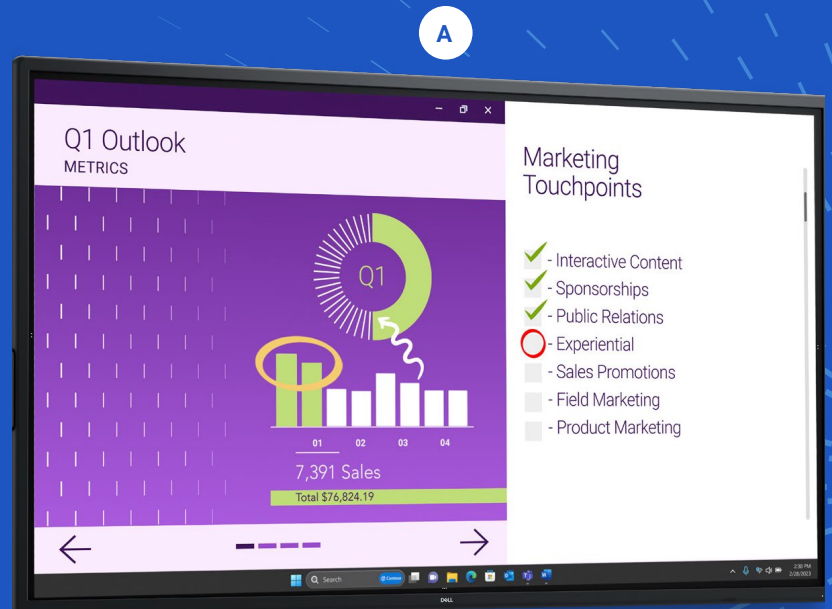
A

Q1 Outlook
METRICS

Q1

01 02 03 04

7,391 Sales

Total $76,824.19

Marketing Touchpoints

- Interactive Content
- Sponsorships
- Public Relations
- Experiential
- Sales Promotions
- Field Marketing
- Product Marketing

Search

2:30 PM
2/28/2023

DELL